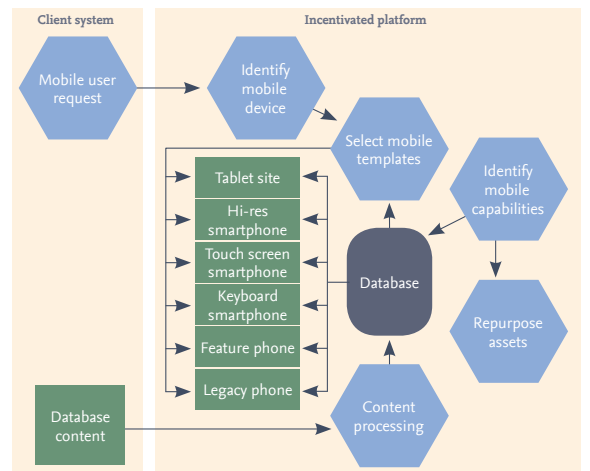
Client system

Incentivated platform

Mobile user request

Identify mobile device

Select mobile templates

Identify mobile capabilities

Tablet site

Hi-res smartphone

Touch screen smartphone

Keyboard smartphone

Feature phone

Legacy phone

Database

Repurpose assets

Database content

Content processing